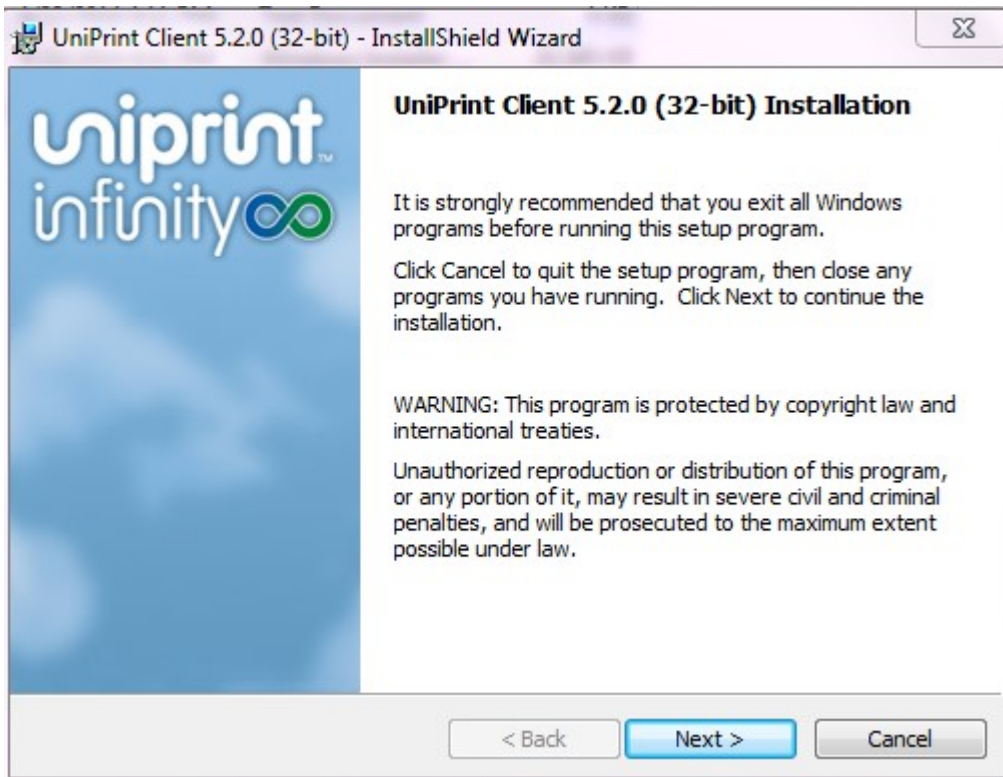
UniPrint Client 5.2.0 (32-bit) - InstallShield Wizard

uniprint™ infinity

UniPrint Client 5.2.0 (32-bit) Installation

It is strongly recommended that you exit all Windows programs before running this setup program.

Click Cancel to quit the setup program, then close any programs you have running. Click Next to continue the installation.

WARNING: This program is protected by copyright law and international treaties.

Unauthorized reproduction or distribution of this program, or any portion of it, may result in severe civil and criminal penalties, and will be prosecuted to the maximum extent possible under law.

< Back Next > Cancel